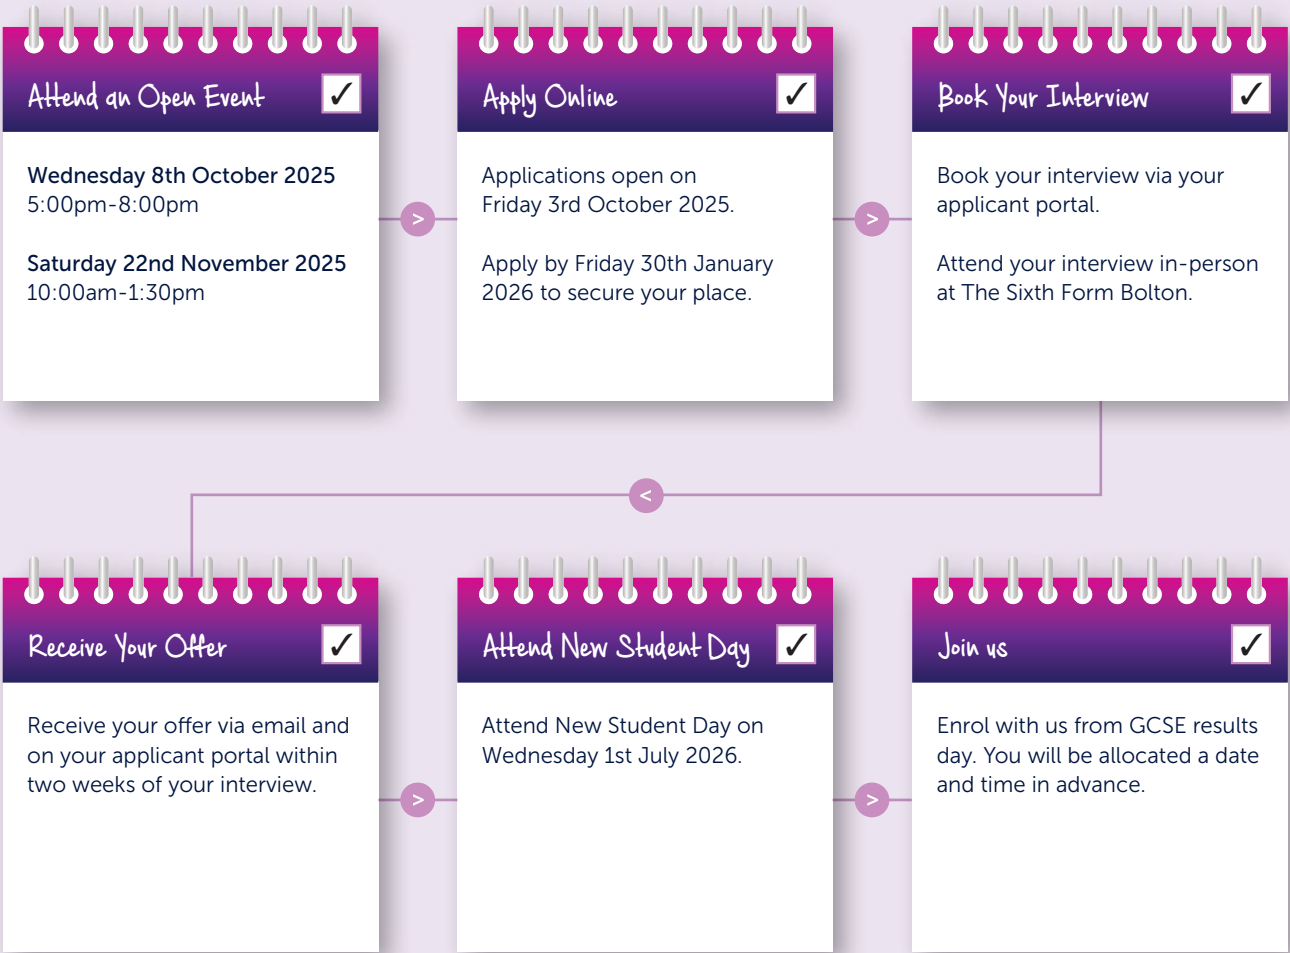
Attend an Open Event ✓

**Wednesday 8th October 2025**
5:00pm-8:00pm

**Saturday 22nd November 2025**
10:00am-1:30pm

>

Apply Online ✓

Applications open on Friday 3rd October 2025.

Apply by Friday 30th January 2026 to secure your place.

>

Book Your Interview ✓

Book your interview via your applicant portal.

Attend your interview in-person at The Sixth Form Bolton.

<

Receive Your Offer ✓

Receive your offer via email and on your applicant portal within two weeks of your interview.

>

Attend New Student Day ✓

Attend New Student Day on Wednesday 1st July 2026.

>

Join us ✓

Enrol with us from GCSE results day. You will be allocated a date and time in advance.